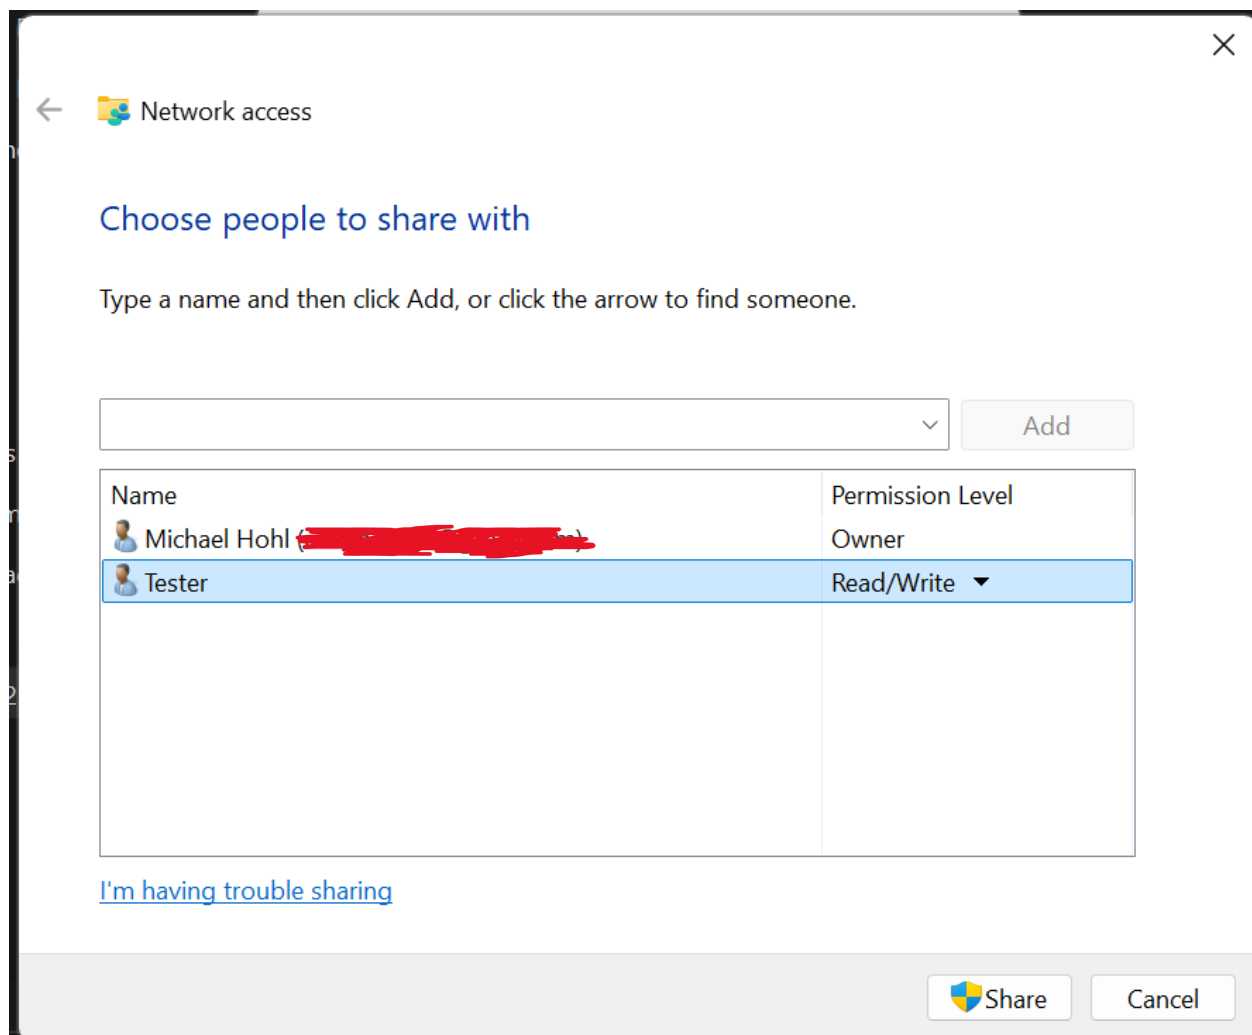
Network access

Choose people to share with

Type a name and then click Add, or click the arrow to find someone.

Add

| Name | Permission Level |
|---|---|
| Michael Hohl ([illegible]) | Owner |
| Tester | Read/Write |

I'm having trouble sharing

Share

Cancel